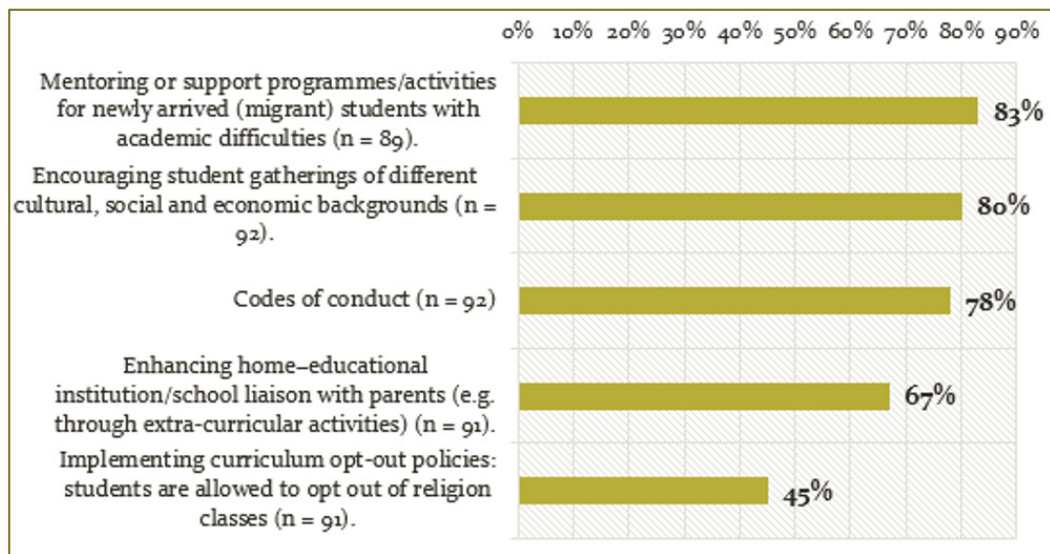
0% 10% 20% 30% 40% 50% 60% 70% 80% 90%

Mentoring or support programmes/activities for newly arrived (migrant) students with academic difficulties (n = 89).

83%

Encouraging student gatherings of different cultural, social and economic backgrounds (n = 92).

80%

Codes of conduct (n = 92)

78%

Enhancing home–educational institution/school liaison with parents (e.g. through extra-curricular activities) (n = 91).

67%

Implementing curriculum opt-out policies: students are allowed to opt out of religion classes (n = 91).

45%